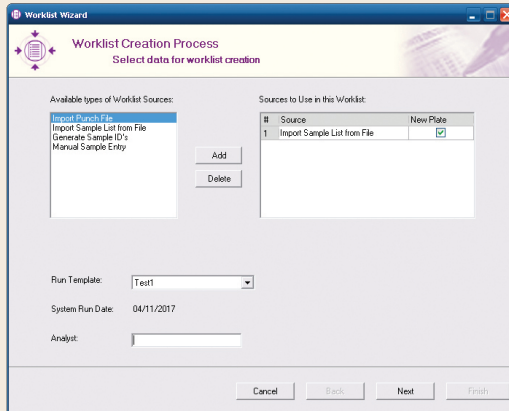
Worklist Wizard

Worklist Creation Process
Select data for worklist creation

Available types of Worklist Sources:
Import Punch File
Import Sample List from File
Generate Sample ID's
Manual Sample Entry

Add
Delete

Sources to Use in this Worklist:

| # | Source | New Plate |
|---|---|---|
| 1 | Import Sample List from File | ☑ |

Run Template: Test1

System Run Date: 04/11/2017

Analyst:

Cancel Back Next Finish